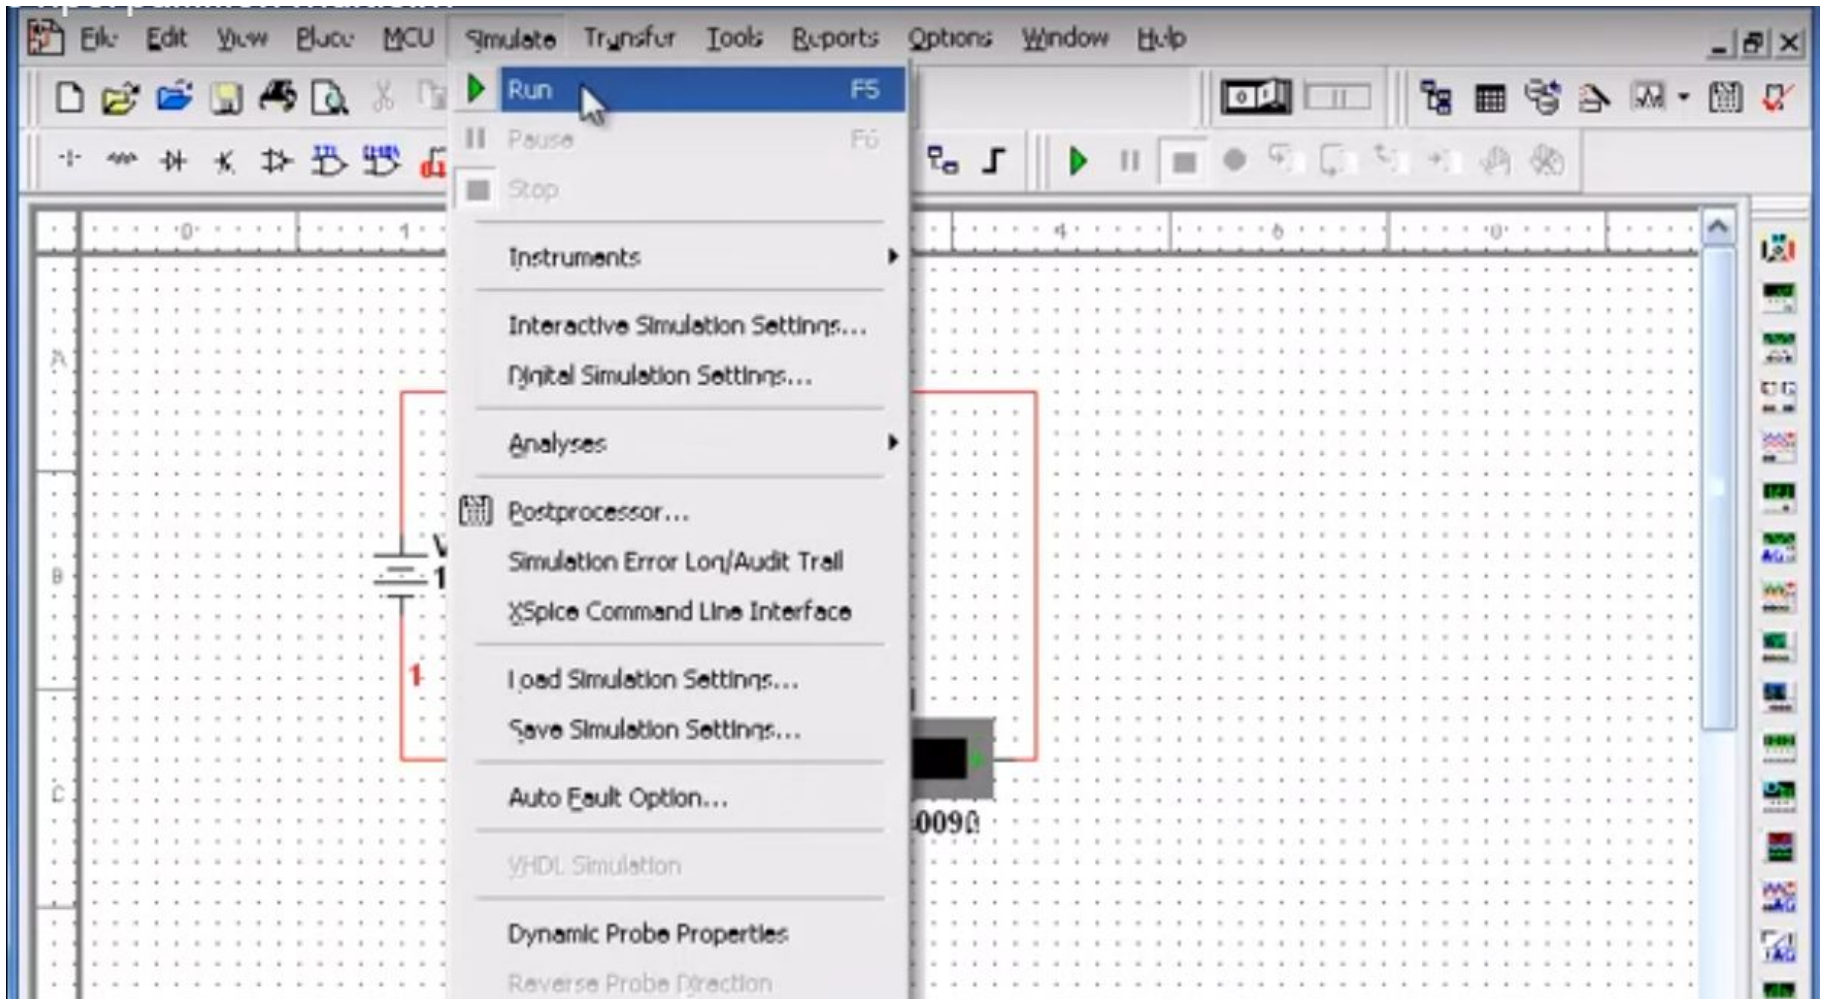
File Edit View Place MCU Simulate Transfer Tools Reports Options Window Help

Run F5
Pause F6
Stop

Instruments
Interactive Simulation Settings...
Digital Simulation Settings...
Analyses
Postprocessor...
Simulation Error Log/Audit Trail
XSpice Command Line Interface
Load Simulation Settings...
Save Simulation Settings...
Auto Fault Option...
VHDL Simulation
Dynamic Probe Properties
Reverse Probe Direction

0 1 4 5 6
A
B
C
1
0090